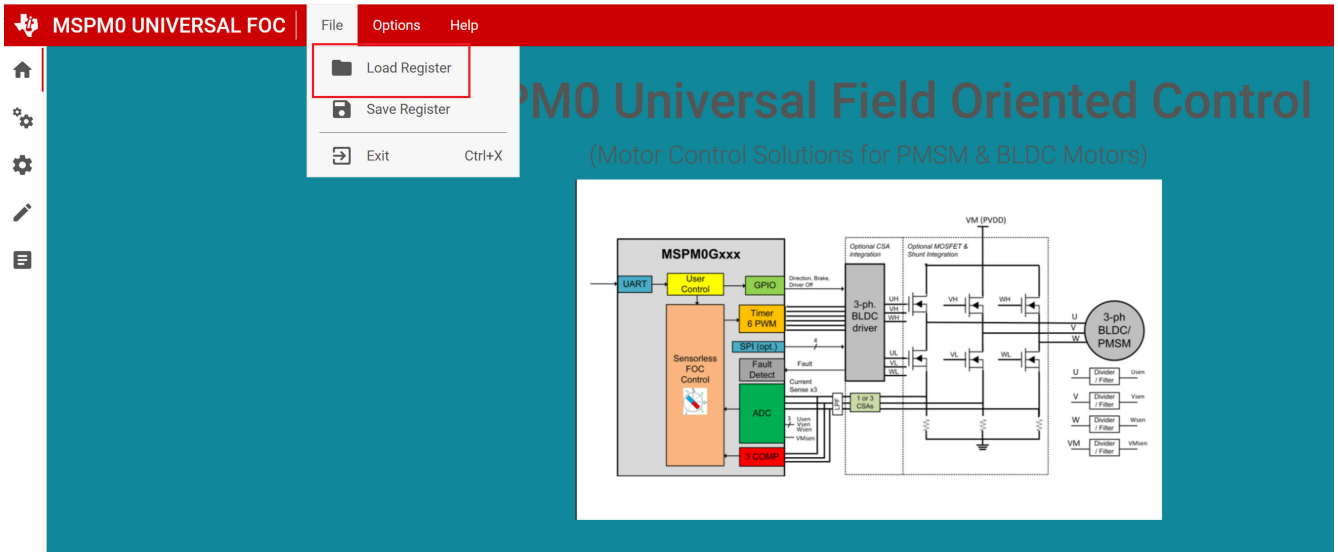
MSPM0 UNIVERSAL FOC

File

Options

Help

Load Register

Save Register

Exit

Ctrl+X

PM0 Universal Field Oriented Control

(Motor Control Solutions for PMSM & BLDC Motors)

MSPM0Gxxx

UART

User Control

GPIO

Direction, Brake, Driver Off

Timer 6 PWM

SPI (opt.)

4

Fault Detect

Fault

Sensorless FOC Control

Current Sense x3

ADC

3

Usen Vsen Wsen

VMsen

3 COMP

LPF

Optional CSA Integration

3-ph. BLDC driver

UH VH WH

UL VL WL

1 or 3 CSAs

Optional MOSFET & Shunt Integration

VM (PVDD)

VH

WH

VL

WL

U

V

W

3-ph BLDC/ PMSM

U

Divider / Filter

Usen

V

Divider / Filter

Vsen

W

Divider / Filter

Wsen

VM

Divider / Filter

VMsen